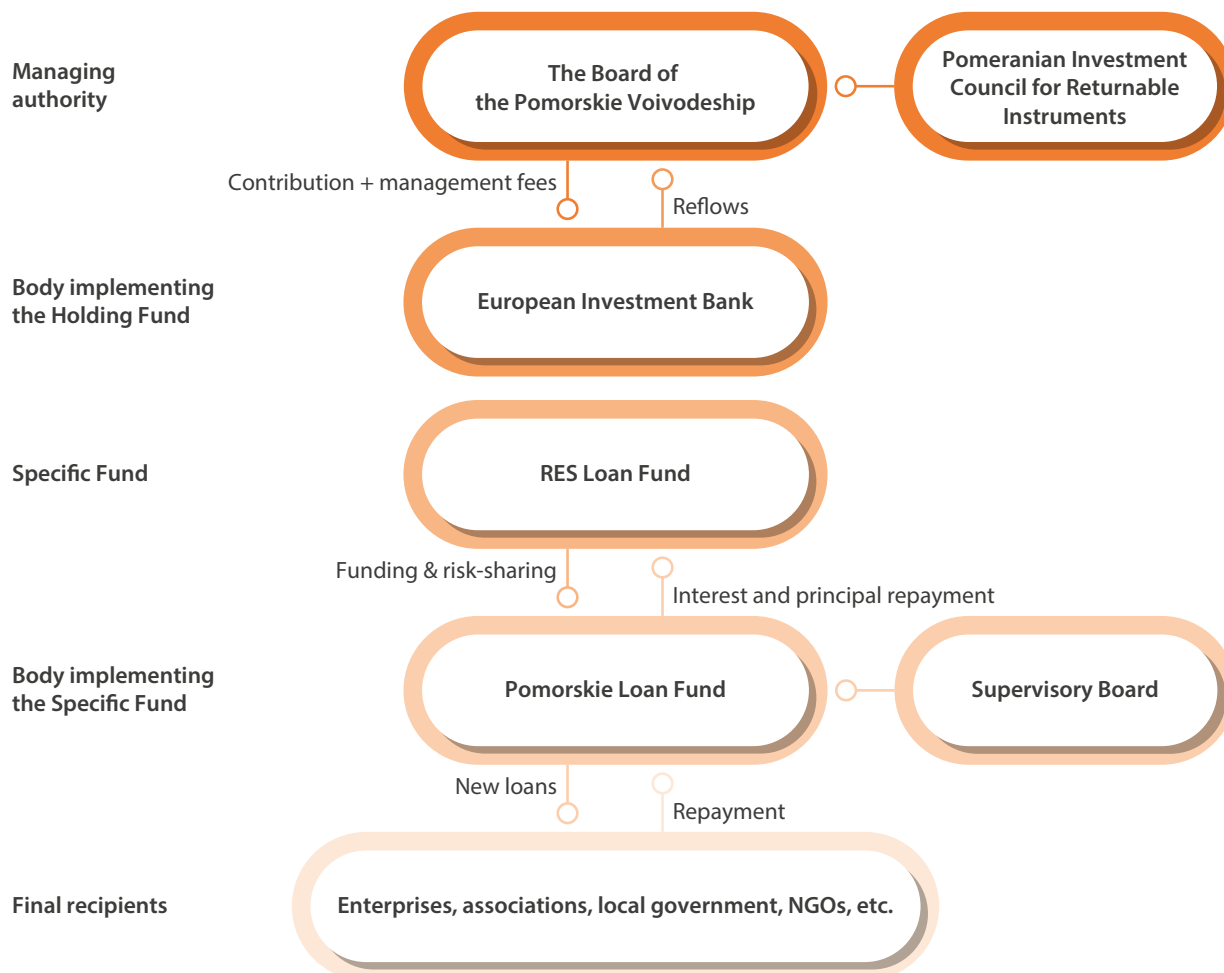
Managing authority

The Board of the Pomorskie Voivodeship

Pomeranian Investment Council for Returnable Instruments

Contribution + management fees

Reflows

Body implementing the Holding Fund

European Investment Bank

Specific Fund

RES Loan Fund

Funding & risk-sharing

Interest and principal repayment

Body implementing the Specific Fund

Pomorskie Loan Fund

Supervisory Board

New loans

Repayment

Final recipients

Enterprises, associations, local government, NGOs, etc.